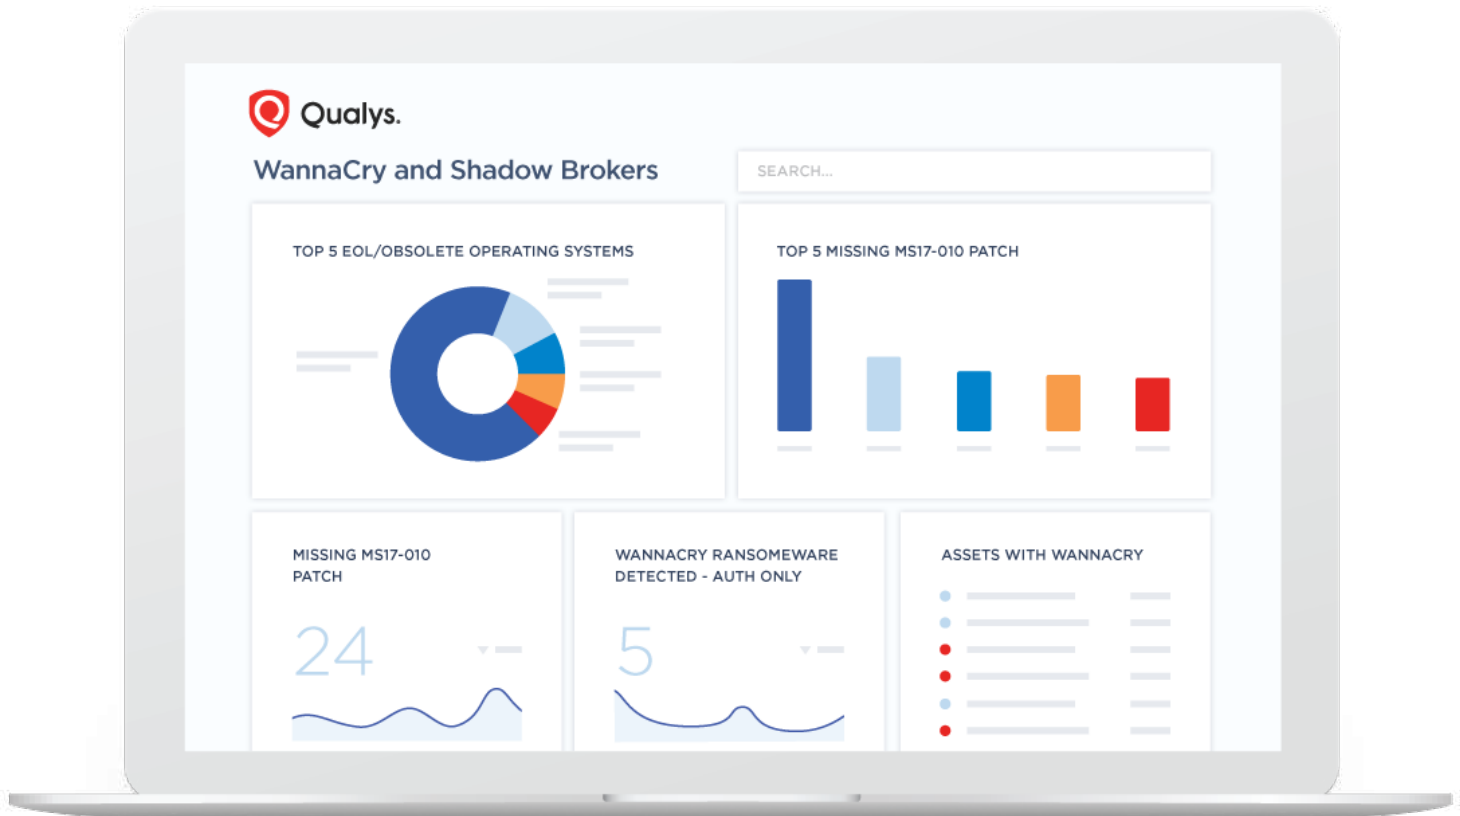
Qualys.

WannaCry and Shadow Brokers

SEARCH...

TOP 5 EOL/OBSOLETE OPERATING SYSTEMS

TOP 5 MISSING MS17-010 PATCH

MISSING MS17-010 PATCH

24

WANNACRY RANSOMEWARE DETECTED - AUTH ONLY

5

ASSETS WITH WANNACRY